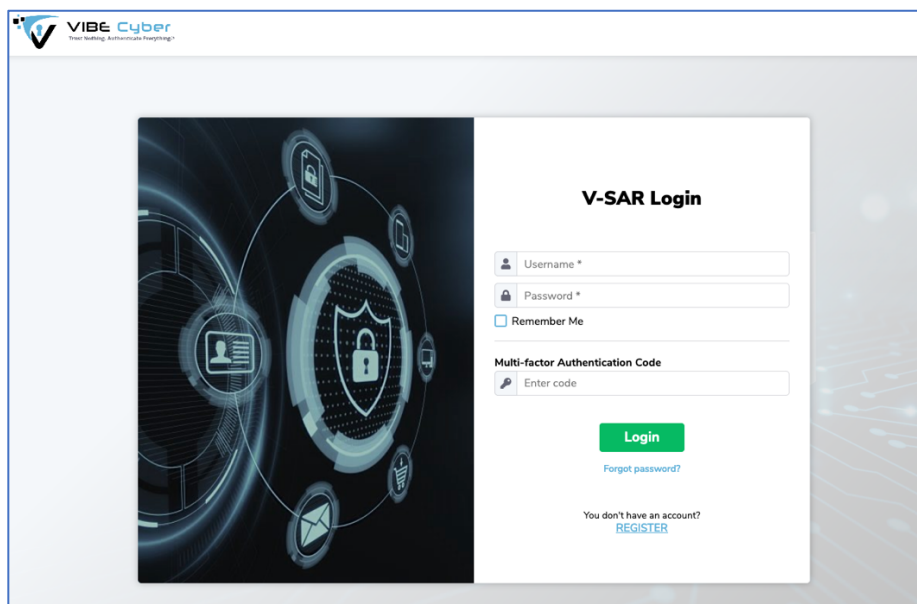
VIBE Cyber
Trust Nothing. Authenticate Everything!

V-SAR Login

Username *

Password *

Remember Me

Multi-factor Authentication Code

Enter code

Login

Forgot password?

You don't have an account?
REGISTER